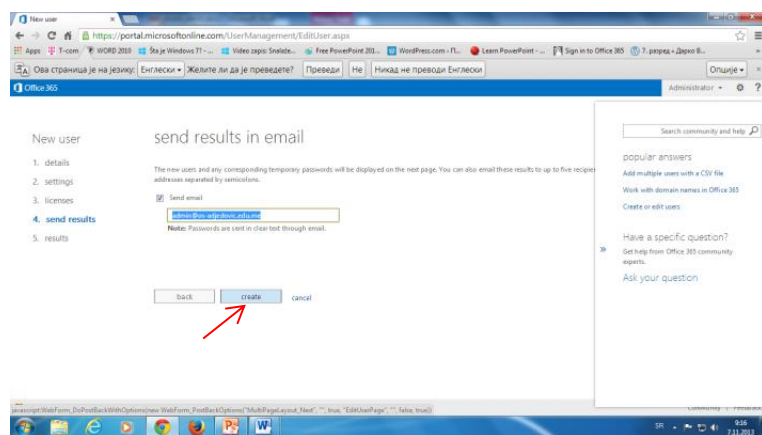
New user ×

https://portal.microsoftonline.com/UserManagement/EditUser.aspx

Apps T-com WORD 2010 Šta je Windows 7? - ... Video zapis: Snalaže... Free PowerPoint 201... WordPress.com - П... Learn PowerPoint - ... Sign in to Office 365 7. разред « Дарко В...

Ова страница је на језику: Енглески ▾ Желите ли да је преведете? Преведи Не Никад не преводи Енглески Опције ▾ ×

Office 365 Administrator ▾ ?

New user

1. details
2. settings
3. licenses
4. send results
5. results

send results in email

The new users and any corresponding temporary passwords will be displayed on the next page. You can also email these results to up to five recipie addresses separated by semicolons.

Send email

admin@os-adjedovic.edu.me

Note: Passwords are sent in clear text through email.

back create cancel

Search community and help

popular answers

Add multiple users with a CSV file

Work with domain names in Office 365

Create or edit users

Have a specific question?

Get help from Office 365 community experts.

Ask your question

javascript:WebForm_DoPostBackWithOptions(new WebForm_PostBackOptions("MultiPageLayout_Next", "", true, "EditUserPage", "", false, true))

Community Feedback

SR 9:16 7.11.2013